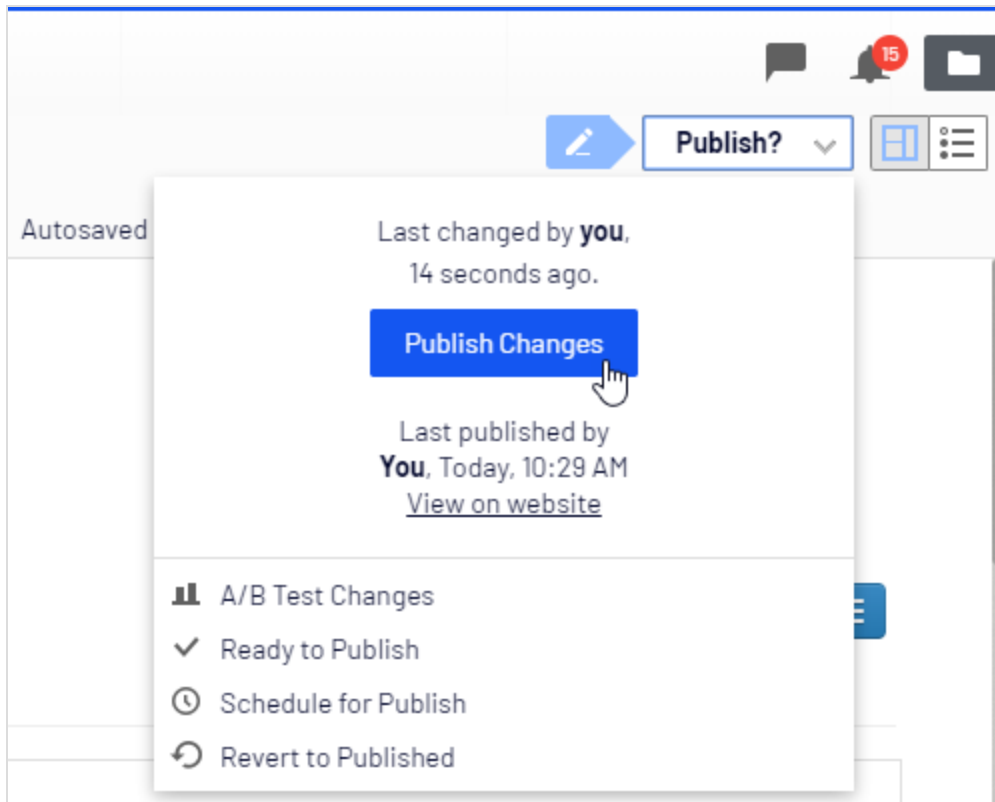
15

Publish?

Autosaved

Last changed by **you**, 14 seconds ago.

Publish Changes

Last published by **You**, Today, 10:29 AM

View on website

A/B Test Changes

Ready to Publish

Schedule for Publish

Revert to Published